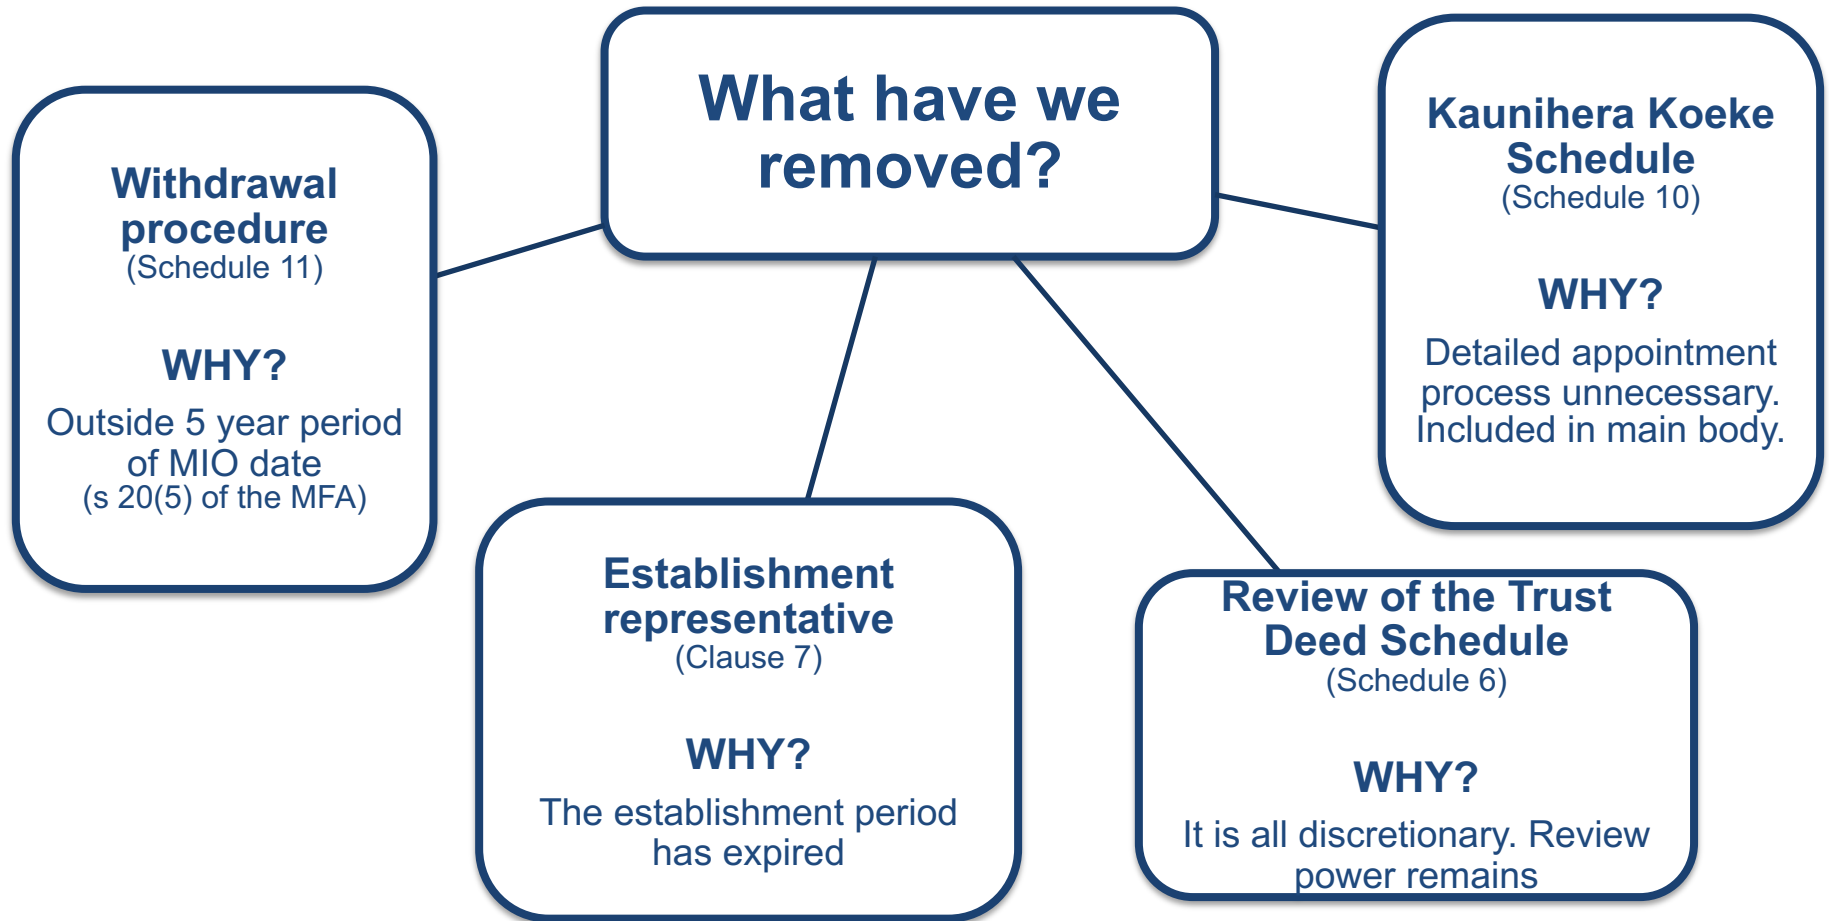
What have we removed?

Withdrawal procedure
(Schedule 11)

WHY?

Outside 5 year period of MIO date
(s 20(5) of the MFA)

Establishment representative
(Clause 7)

WHY?

The establishment period has expired

Review of the Trust Deed Schedule
(Schedule 6)

WHY?

It is all discretionary. Review power remains

Kaunihera Koeke Schedule
(Schedule 10)

WHY?

Detailed appointment process unnecessary. Included in main body.